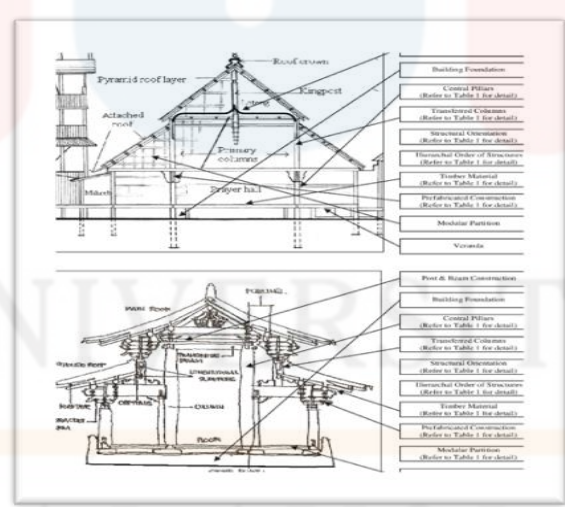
Roof crown
Pyramid roof layer
Kingpost
Lotang
Attached roof
Primary columns
Mukh
Prayer hall

Building Foundation
Central Pillars (Refer to Table 1 for detail)
Transferred Columns (Refer to Table 1 for detail)
Structural Orientation (Refer to Table 1 for detail)
Hierarchal Order of Structures (Refer to Table 1 for detail)
Timber Material (Refer to Table 1 for detail)
Prefabricated Construction (Refer to Table 1 for detail)
Modular Partition
Veranda

PURLINS
MAIN ROOF
TRANSFERRED BEAM
LONGITUDINAL SLEEPERS
CENTRALS
COLUMNS
ROOF
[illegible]

Post & Beam Construction
Building Foundation
Central Pillars (Refer to Table 1 for detail)
Transferred Columns (Refer to Table 1 for detail)
Structural Orientation (Refer to Table 1 for detail)
Hierarchal Order of Structures (Refer to Table 1 for detail)
Timber Material (Refer to Table 1 for detail)
Prefabricated Construction (Refer to Table 1 for detail)
Modular Partition (Refer to Table 1 for detail)